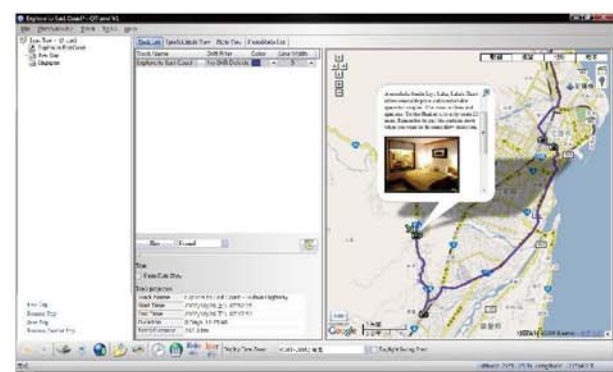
Explore to East Coast - GTrans V1

File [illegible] Tools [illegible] Help

Track List | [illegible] | Photo View | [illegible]

Track Name | Drift Filter | Color | Line Width

Explore to East Coast | No Drift Deletion | | 5

Google

Explore to East Coast - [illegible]

Start Time

End Time

Duration

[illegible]